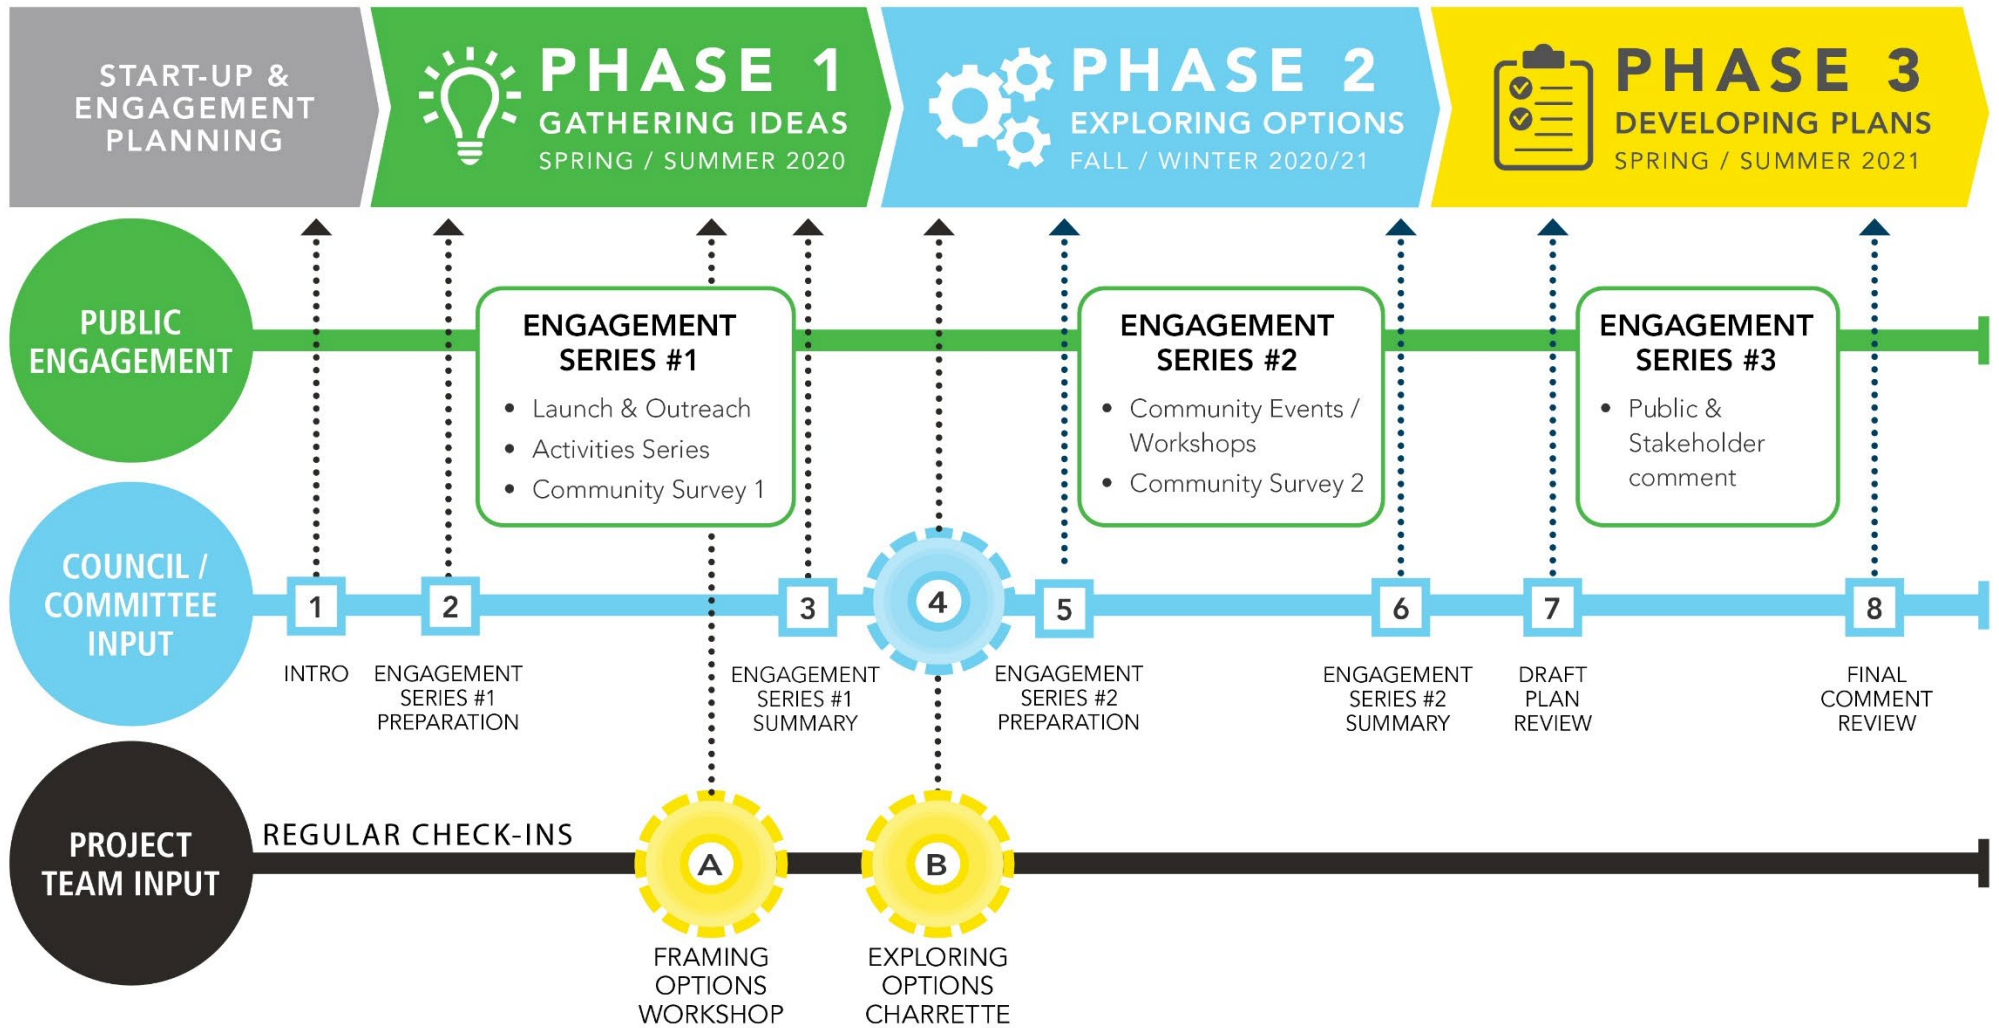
START-UP & ENGAGEMENT PLANNING

PHASE 1
GATHERING IDEAS
SPRING / SUMMER 2020

PHASE 2
EXPLORING OPTIONS
FALL / WINTER 2020/21

PHASE 3
DEVELOPING PLANS
SPRING / SUMMER 2021

PUBLIC ENGAGEMENT

ENGAGEMENT SERIES #1
• Launch & Outreach
• Activities Series
• Community Survey 1

ENGAGEMENT SERIES #2
• Community Events / Workshops
• Community Survey 2

ENGAGEMENT SERIES #3
• Public & Stakeholder comment

COUNCIL / COMMITTEE INPUT

1 INTRO
2 ENGAGEMENT SERIES #1 PREPARATION
3 ENGAGEMENT SERIES #1 SUMMARY
4
5 ENGAGEMENT SERIES #2 PREPARATION
6 ENGAGEMENT SERIES #2 SUMMARY
7 DRAFT PLAN REVIEW
8 FINAL COMMENT REVIEW

PROJECT TEAM INPUT

REGULAR CHECK-INS

A FRAMING OPTIONS WORKSHOP
B EXPLORING OPTIONS CHARRETTE